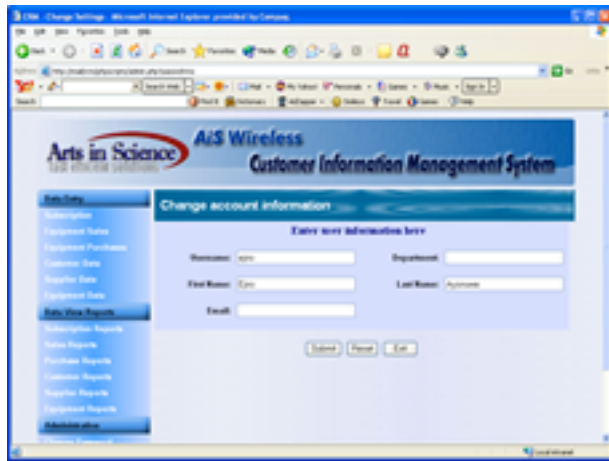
CIMS - Change Settings - Microsoft Internet Explorer provided by Compaq

File Edit View Favorites Tools Help

Back Search Favorites Media

Address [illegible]

Search Web Mail My Yahoo! Personals Games Music Sign In

Search Messenger Games Travel Help

Arts in Science

AiS Wireless

Customer Information Management System

Data Entry

Subscription

Equipment Sales

Equipment Purchases

Customer Data

Supplier Data

Equipment Data

Data View Reports

Subscription Reports

Sales Reports

Purchase Reports

Customer Reports

Supplier Reports

Equipment Reports

Administration

Change account information

Enter new information here

Username: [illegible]

Department:

First Name: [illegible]

Last Name: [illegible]

Email:

Submit Reset Exit

Local intranet